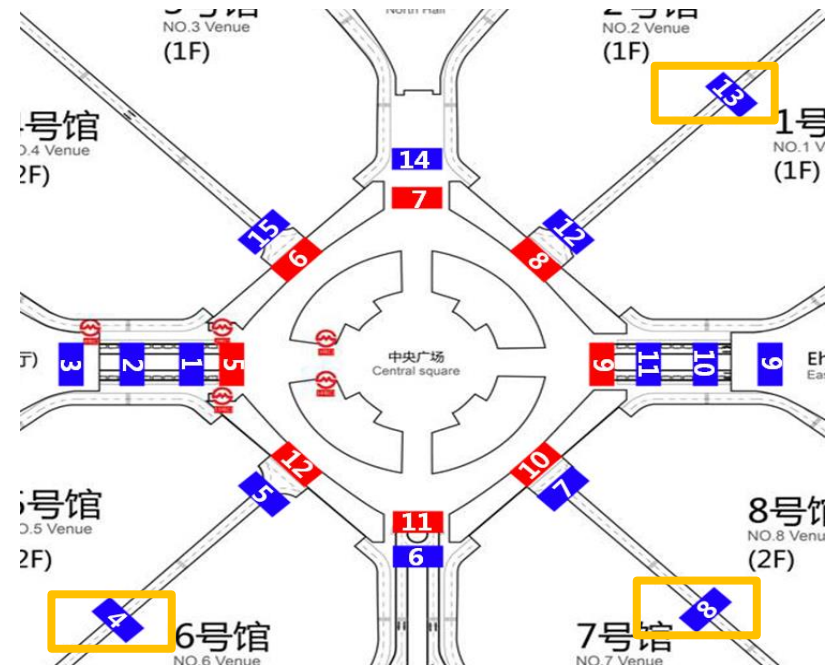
3号馆
NO.3 Venue
(1F)

North Hall

2号馆
NO.2 Venue
(1F)

4号馆
NO.4 Venue
(2F)

1号馆
NO.1 Venue
(1F)

13
14
7
15
12
6
8

中央广场
Central square

3
2
1
5
9
11
10
9
E
Eas

12
10
5
7
11
6

5号馆
NO.5 Venue
(2F)

8号馆
NO.8 Venue
(2F)

4
6号馆
NO.6 Venue

8
7号馆
NO.7 Venue